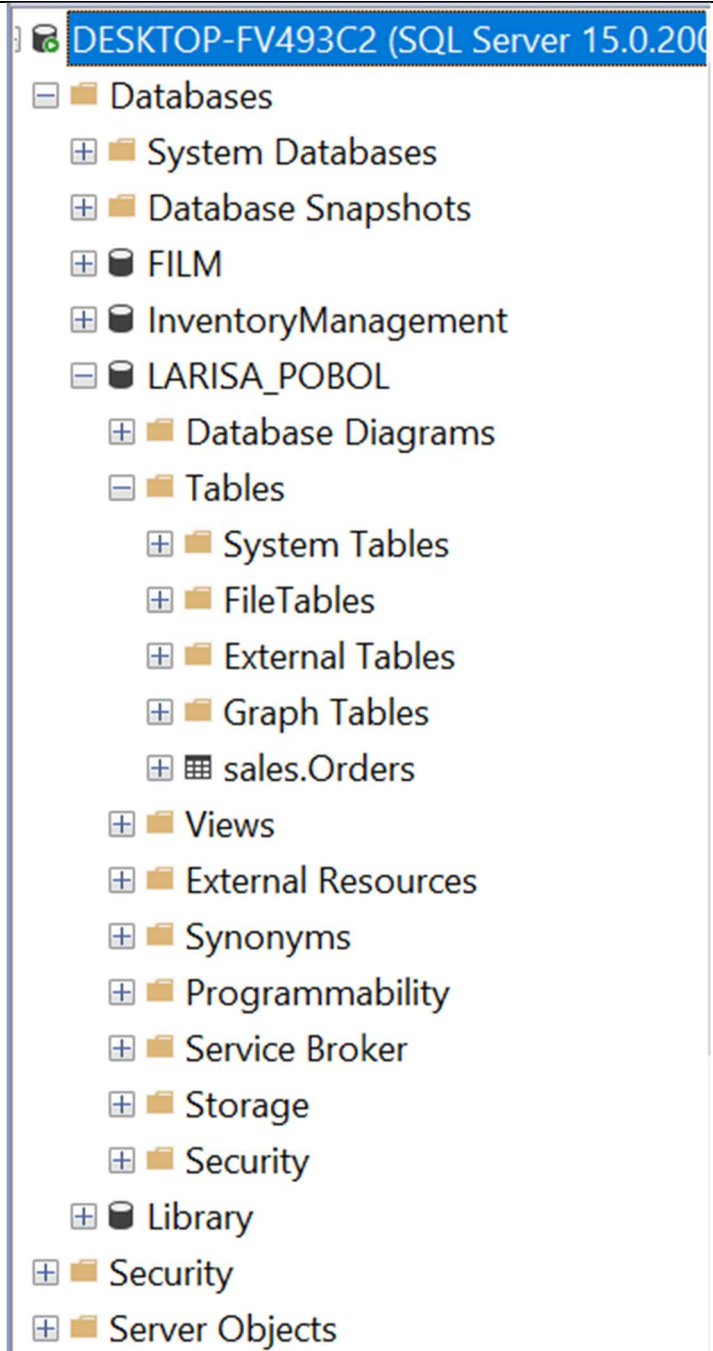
DESKTOP-FV493C2 (SQL Server 15.0.200
Databases
System Databases
Database Snapshots
FILM
InventoryManagement
LARISA_POBOL
Database Diagrams
Tables
System Tables
FileTables
External Tables
Graph Tables
sales.Orders
Views
External Resources
Synonyms
Programmability
Service Broker
Storage
Security
Library
Security
Server Objects